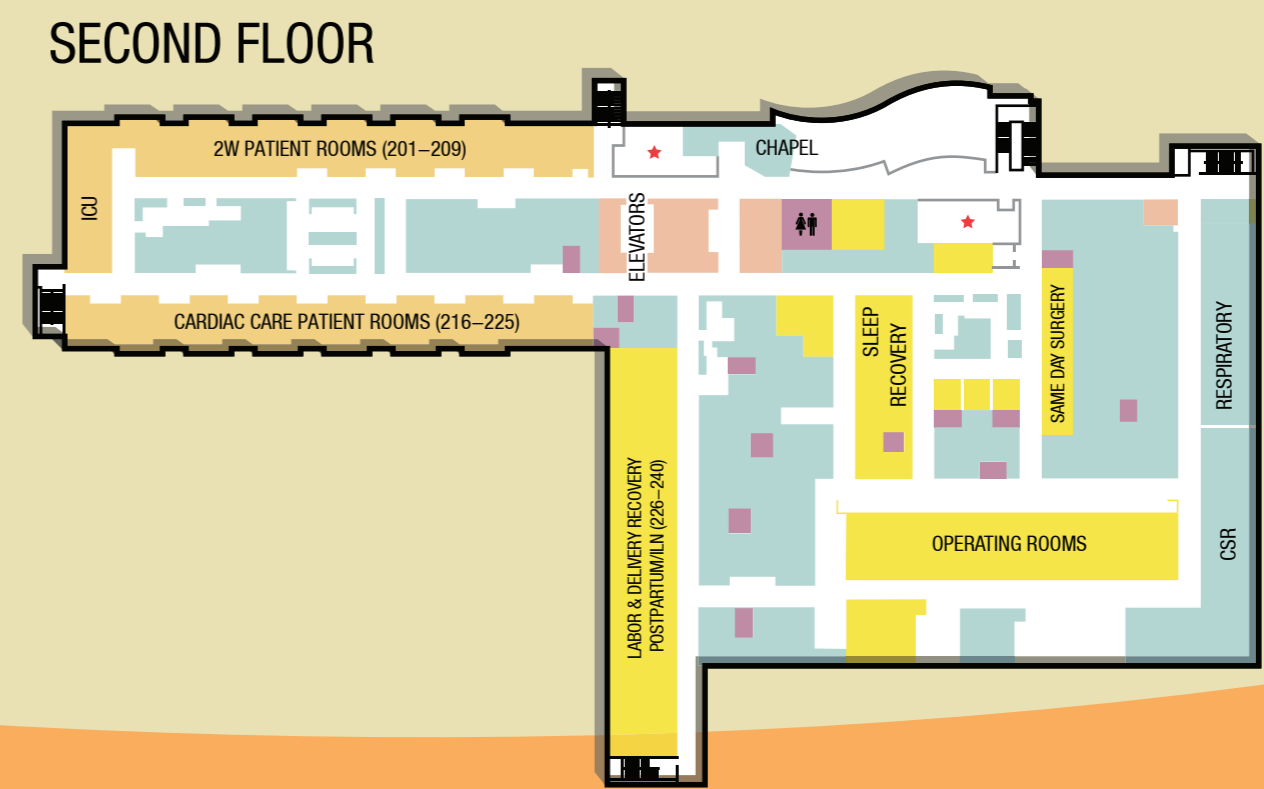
SECOND FLOOR

2W PATIENT ROOMS (201–209)

CHAPEL

ICU

ELEVATORS

CARDIAC CARE PATIENT ROOMS (216–225)

SLEEP RECOVERY

SAME DAY SURGERY

RESPIRATORY

LABOR & DELIVERY RECOVERY POSTPARTUM/ILN (226–240)

OPERATING ROOMS

CSR